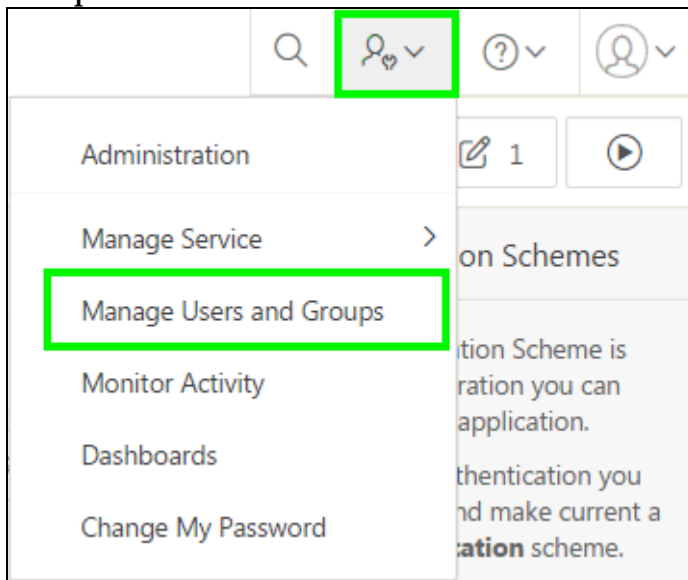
Administration

Manage Service

Manage Users and Groups

Monitor Activity

Dashboards

Change My Password

1

on Schemes

tion Scheme is ration you can application.

thentication you nd make current a **ation** scheme.